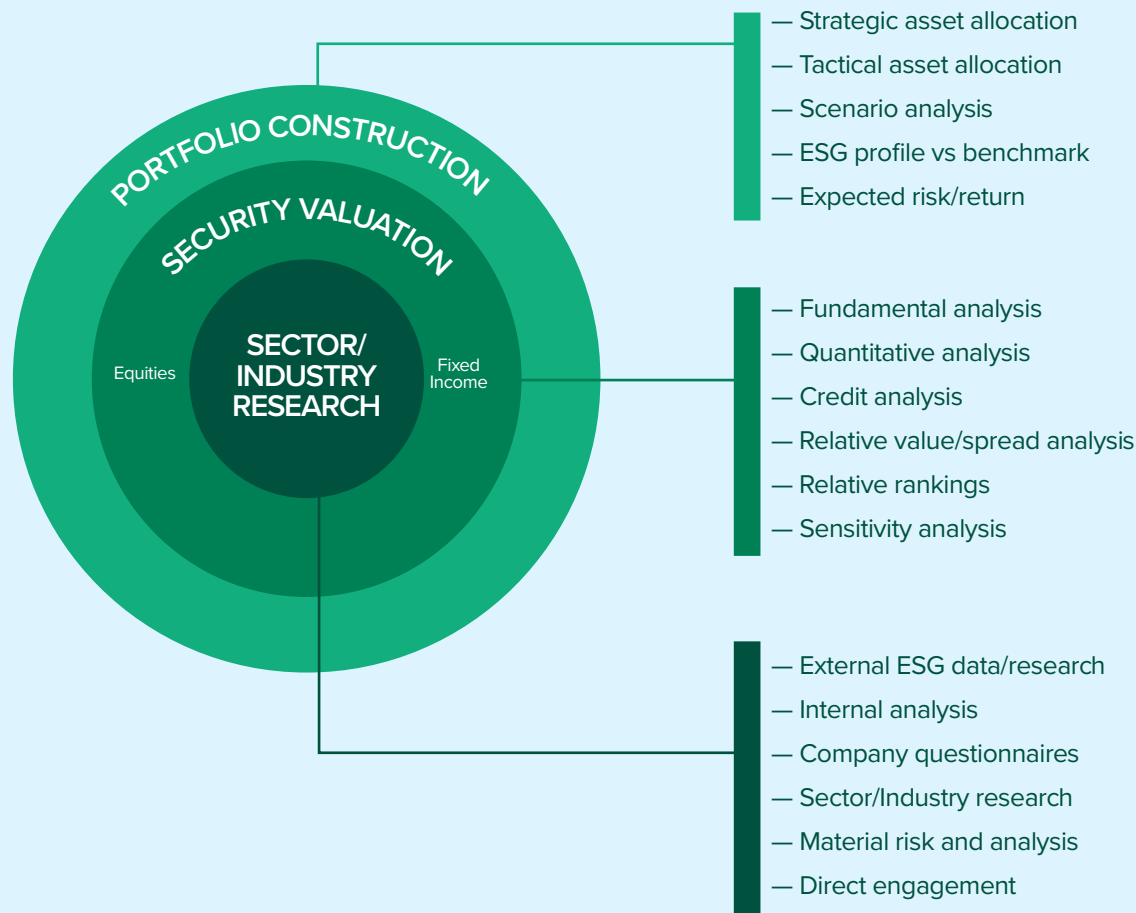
PORTFOLIO CONSTRUCTION

SECURITY VALUATION

Equities

SECTOR/ INDUSTRY RESEARCH

Fixed Income

— Strategic asset allocation
— Tactical asset allocation
— Scenario analysis
— ESG profile vs benchmark
— Expected risk/return

— Fundamental analysis
— Quantitative analysis
— Credit analysis
— Relative value/spread analysis
— Relative rankings
— Sensitivity analysis

— External ESG data/research
— Internal analysis
— Company questionnaires
— Sector/Industry research
— Material risk and analysis
— Direct engagement